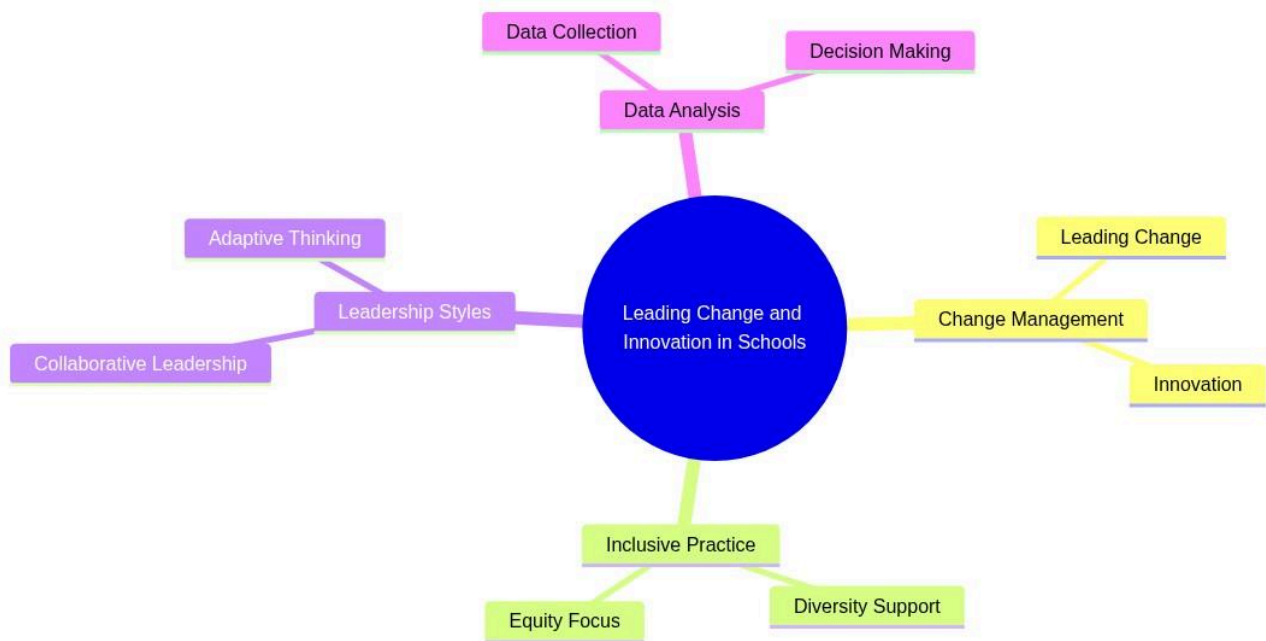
Data Collection

Decision Making

Data Analysis

Adaptive Thinking

Leadership Styles

Collaborative Leadership

Leading Change and Innovation in Schools

Leading Change

Change Management

Innovation

Inclusive Practice

Equity Focus

Diversity Support